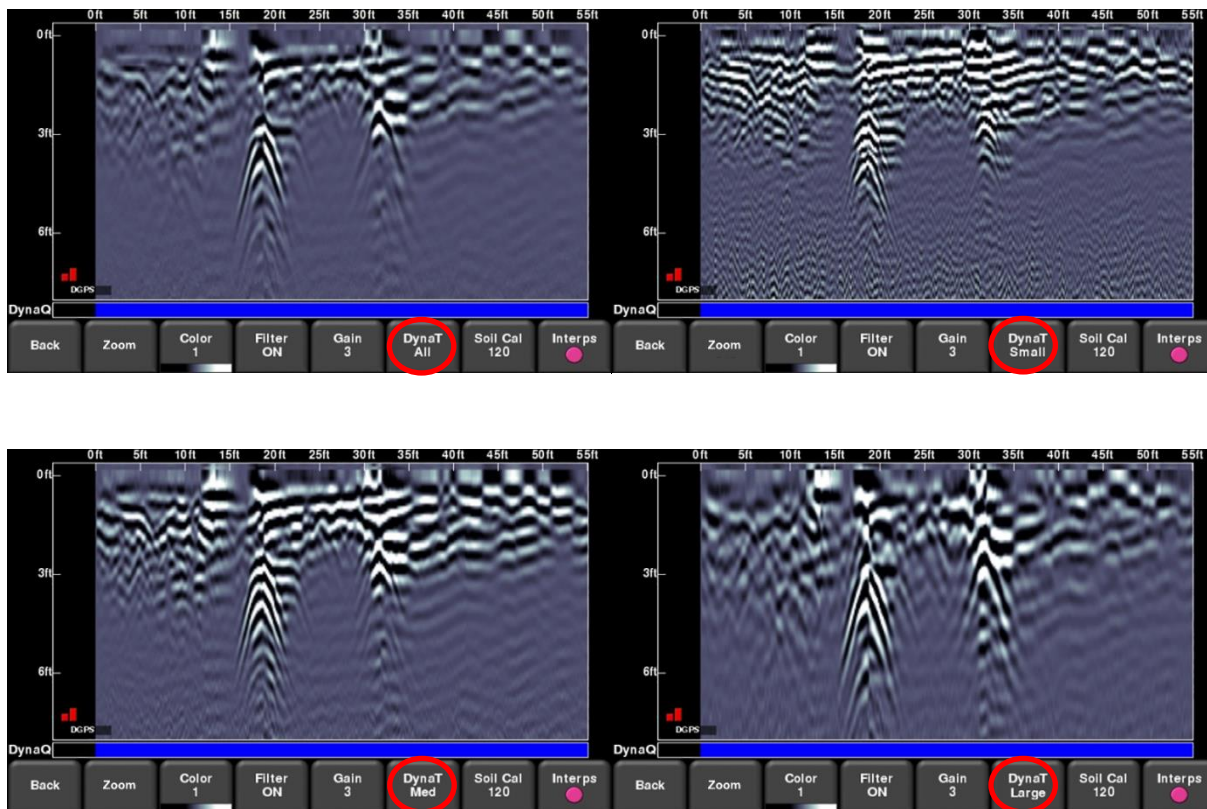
0ft 5ft 10ft 15ft 20ft 25ft 30ft 35ft 40ft 45ft 50ft 55ft

0ft
3ft
6ft

DGPS

DynaQ

Back
Zoom
Color 1
Filter ON
Gain 3
DynaT All
Soil Cal 120
Interps

0ft 5ft 10ft 15ft 20ft 25ft 30ft 35ft 40ft 45ft 50ft 55ft

0ft
3ft
6ft

DGPS

DynaQ

Back
Zoom
Color 1
Filter ON
Gain 3
DynaT Small
Soil Cal 120
Interps

0ft 5ft 10ft 15ft 20ft 25ft 30ft 35ft 40ft 45ft 50ft 55ft

0ft
3ft
6ft

DGPS

DynaQ

Back
Zoom
Color 1
Filter ON
Gain 3
DynaT Med
Soil Cal 120
Interps

0ft 5ft 10ft 15ft 20ft 25ft 30ft 35ft 40ft 45ft 50ft 55ft

0ft
3ft
6ft

DGPS

DynaQ

Back
Zoom
Color 1
Filter ON
Gain 3
DynaT Large
Soil Cal 120
Interps